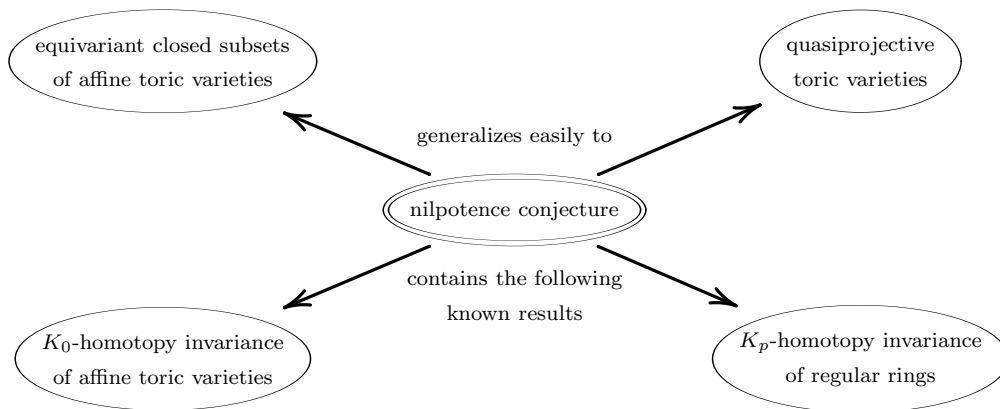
equivariant closed subsets of affine toric varieties

quasiprojective toric varieties

generalizes easily to

nilpotence conjecture

contains the following known results

$K_0$-homotopy invariance of affine toric varieties

$K_p$-homotopy invariance of regular rings